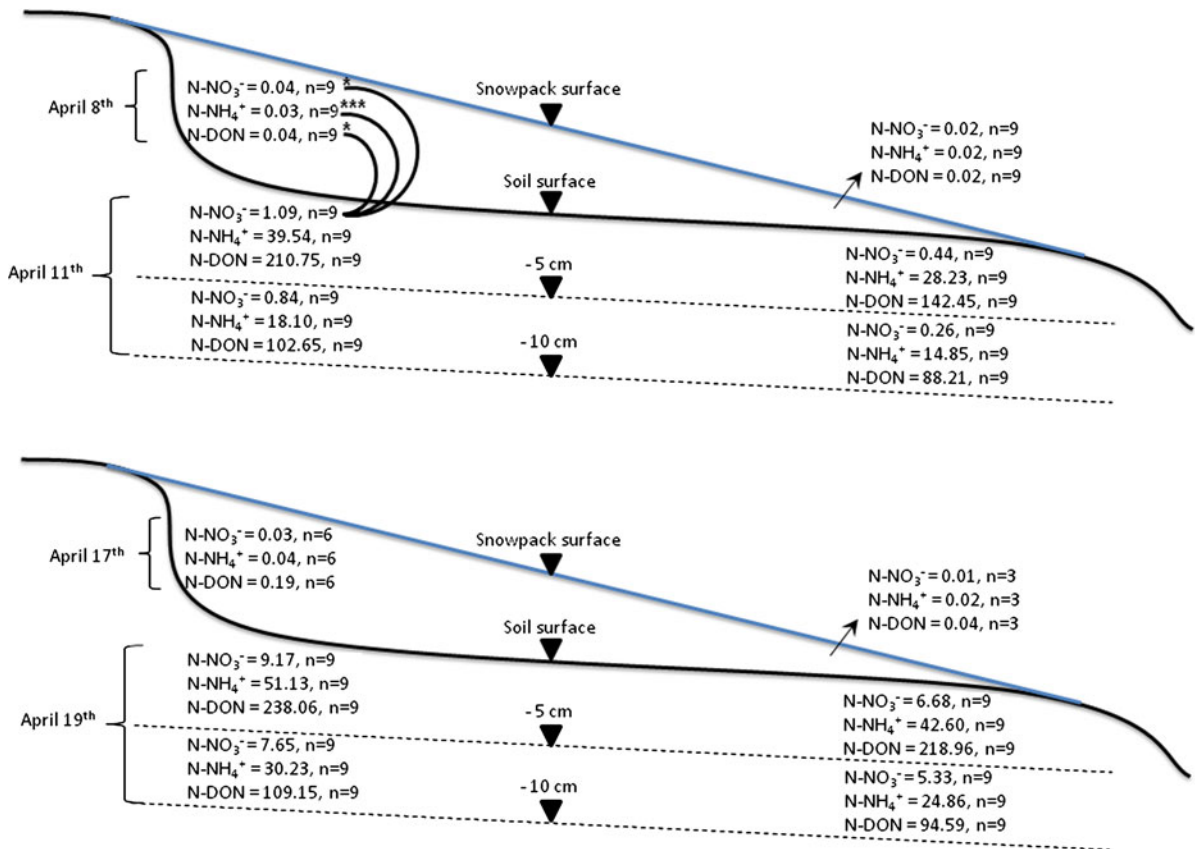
April 8$^{th}$

N-$NO_3^-$ = 0.04, n=9 *
N-$NH_4^+$ = 0.03, n=9 ***
N-DON = 0.04, n=9 *

Snowpack surface

N-$NO_3^-$ = 0.02, n=9
N-$NH_4^+$ = 0.02, n=9
N-DON = 0.02, n=9

Soil surface

April 11$^{th}$

N-$NO_3^-$ = 1.09, n=9
N-$NH_4^+$ = 39.54, n=9
N-DON = 210.75, n=9

-5 cm

N-$NO_3^-$ = 0.44, n=9
N-$NH_4^+$ = 28.23, n=9
N-DON = 142.45, n=9

N-$NO_3^-$ = 0.84, n=9
N-$NH_4^+$ = 18.10, n=9
N-DON = 102.65, n=9

-10 cm

N-$NO_3^-$ = 0.26, n=9
N-$NH_4^+$ = 14.85, n=9
N-DON = 88.21, n=9

April 17$^{th}$

N-$NO_3^-$ = 0.03, n=6
N-$NH_4^+$ = 0.04, n=6
N-DON = 0.19, n=6

Snowpack surface

N-$NO_3^-$ = 0.01, n=3
N-$NH_4^+$ = 0.02, n=3
N-DON = 0.04, n=3

Soil surface

April 19$^{th}$

N-$NO_3^-$ = 9.17, n=9
N-$NH_4^+$ = 51.13, n=9
N-DON = 238.06, n=9

-5 cm

N-$NO_3^-$ = 6.68, n=9
N-$NH_4^+$ = 42.60, n=9
N-DON = 218.96, n=9

N-$NO_3^-$ = 7.65, n=9
N-$NH_4^+$ = 30.23, n=9
N-DON = 109.15, n=9

-10 cm

N-$NO_3^-$ = 5.33, n=9
N-$NH_4^+$ = 24.86, n=9
N-DON = 94.59, n=9